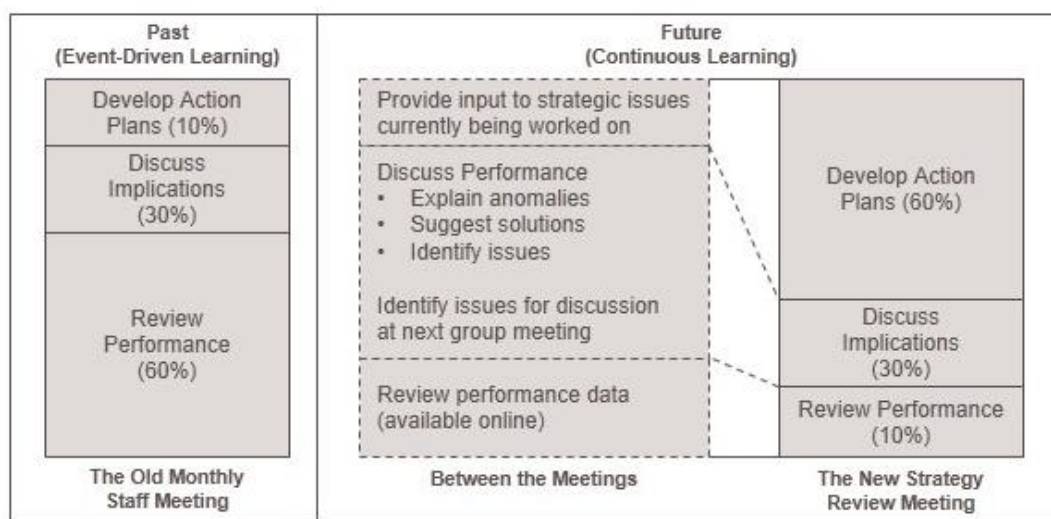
Past
(Event-Driven Learning)

Develop Action Plans (10%)

Discuss Implications (30%)

Review Performance (60%)

The Old Monthly Staff Meeting

Future
(Continuous Learning)

Provide input to strategic issues currently being worked on

Discuss Performance
• Explain anomalies
• Suggest solutions
• Identify issues

Identify issues for discussion at next group meeting

Review performance data (available online)

Between the Meetings

Develop Action Plans (60%)

Discuss Implications (30%)

Review Performance (10%)

The New Strategy Review Meeting